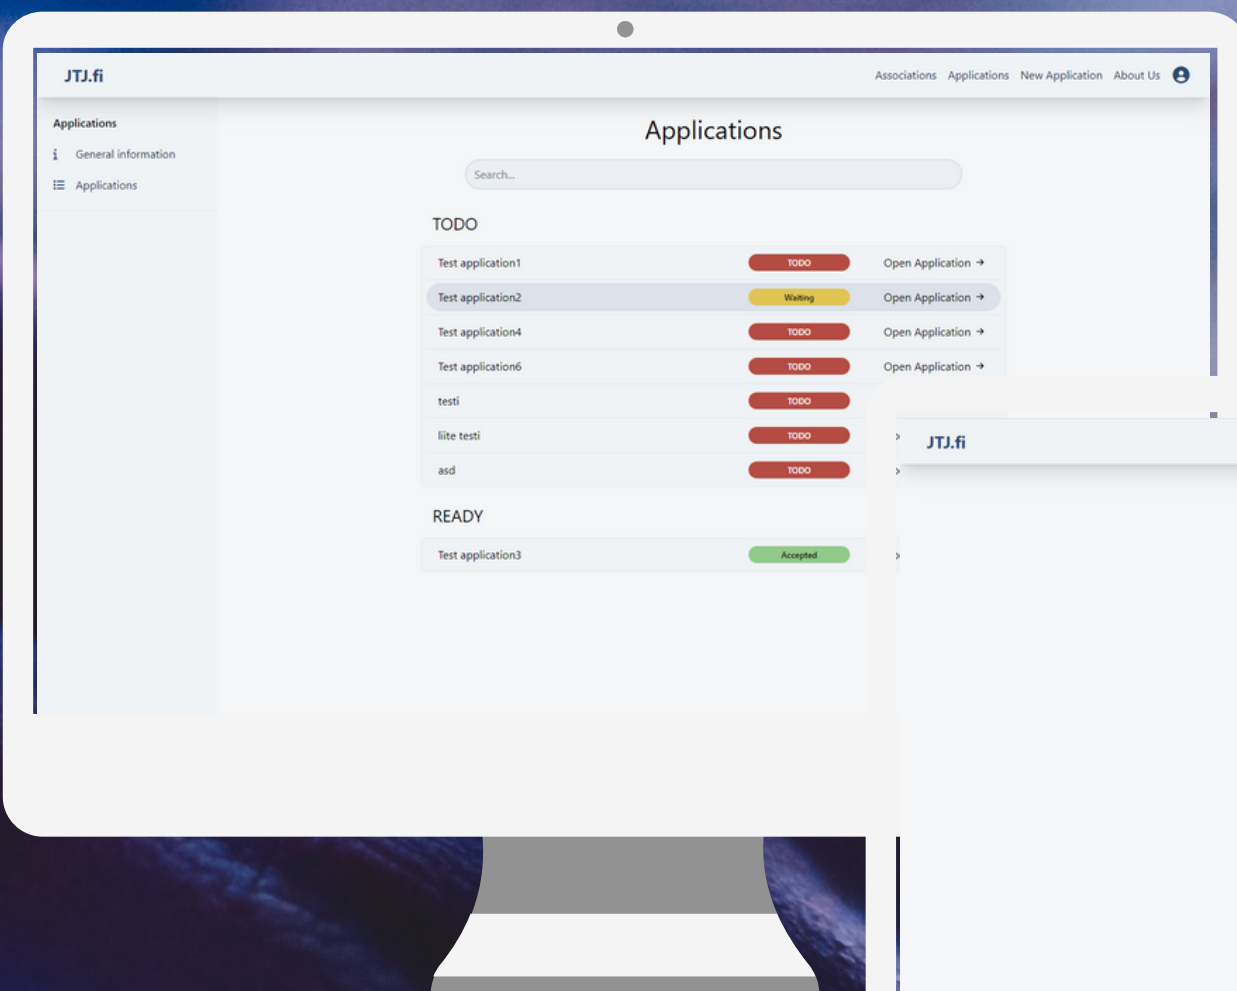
JTJ.fi

Associations Applications New Application About Us

Applications

General information

Applications

Applications

Search...

TODO

| | | |
|---|---|---|
| Test application1 | TODO | Open Application → |
| Test application2 | Waiting | Open Application → |
| Test application4 | TODO | Open Application → |
| Test application6 | TODO | Open Application → |
| testi | TODO | |
| liite testi | TODO | › |
| asd | TODO | › |

READY

| | | |
|---|---|---|
| Test application3 | Accepted | › |

JTJ.fi